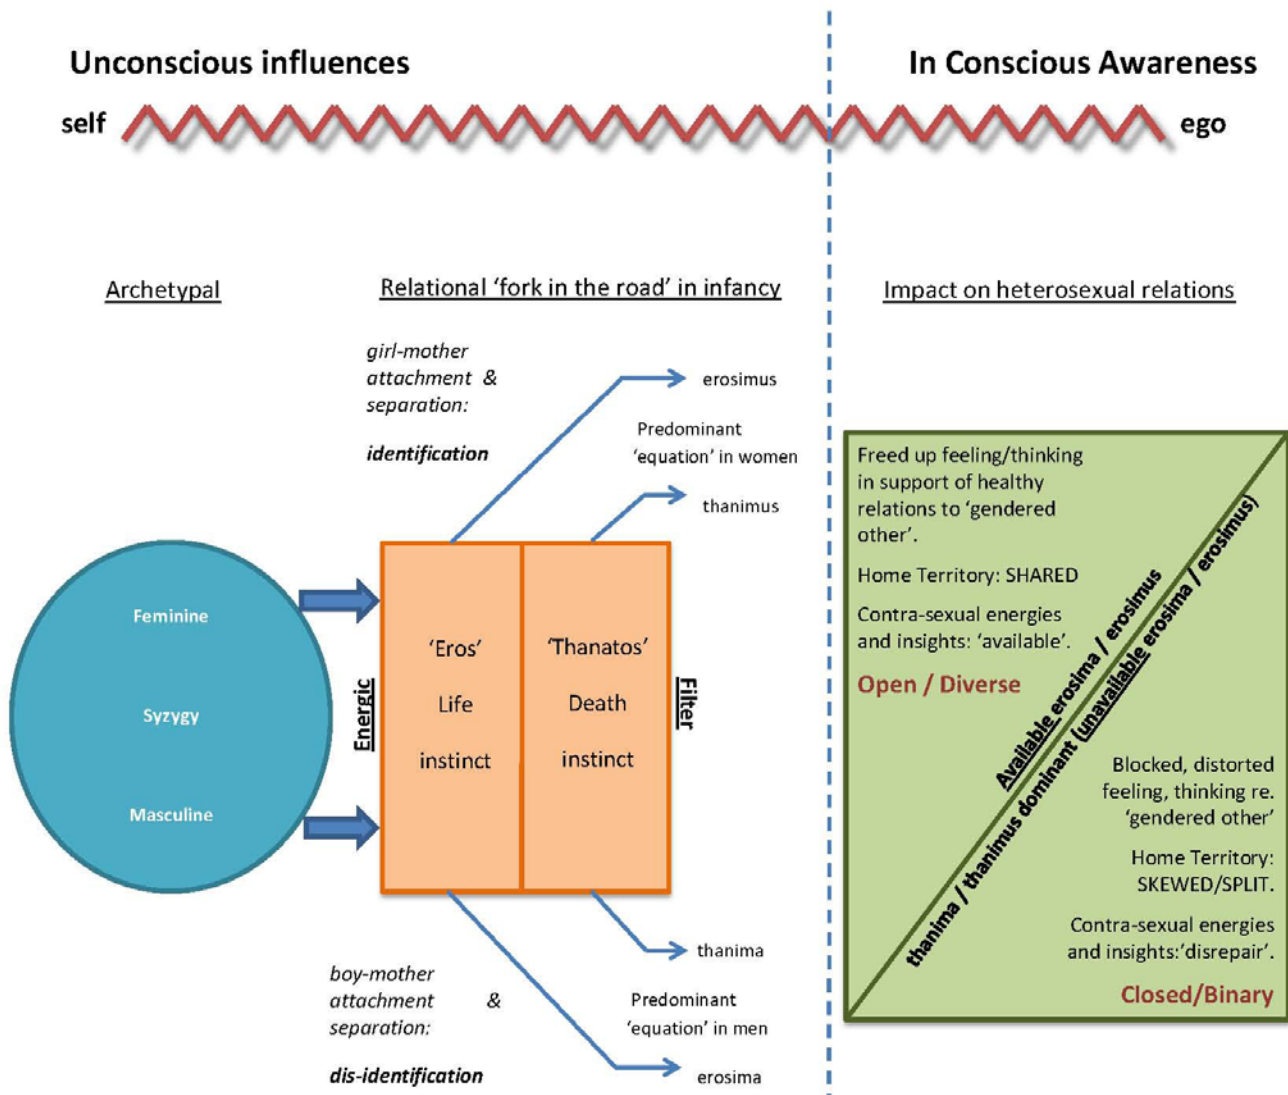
Unconscious influences

In Conscious Awareness

self

ego

Archetypal

Relational 'fork in the road' in infancy

Impact on heterosexual relations

girl-mother attachment & separation:

identification

erosimus

Predominant 'equation' in women

thanimus

Feminine

Syzygy

Masculine

Energic

'Eros'

Life

instinct

'Thanatos'

Death

instinct

Filter

thanima

boy-mother attachment & separation:

dis-identification

Predominant 'equation' in men

erosima

Freed up feeling/thinking in support of healthy relations to 'gendered other'.

Home Territory: SHARED

Contra-sexual energies and insights: 'available'.

Open / Diverse

Available erosima / erosimus

thanima / thanimus dominant (unavailable erosima / erosimus)

Blocked, distorted feeling, thinking re. 'gendered other'

Home Territory: SKEWED/SPLIT.

Contra-sexual energies and insights:'disrepair'.

Closed/Binary